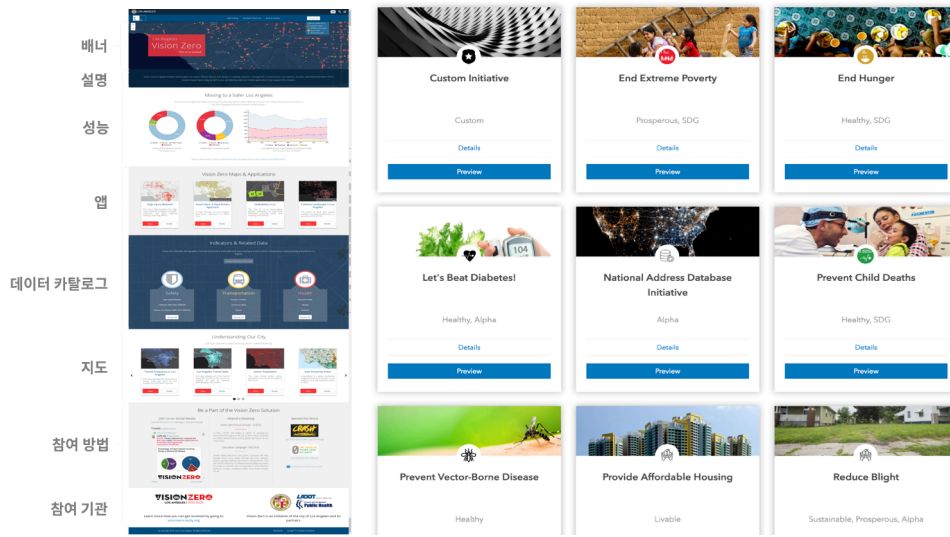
배너
설명
성능
앱
데이터 카탈로그
지도
참여 방법
참여 기관

Vision Zero

Moving to a Safer Los Angeles

Vision Zero Maps & Applications

Indicators & Related Data

Understanding Our City

Be a Part of the Vision Zero Solution

VISION ZERO

Custom Initiative
Custom
Details
Preview

End Extreme Poverty
Prosperous, SDG
Details
Preview

End Hunger
Healthy, SDG
Details
Preview

Let's Beat Diabetes!
Healthy, Alpha
Details
Preview

National Address Database Initiative
Alpha
Details
Preview

Prevent Child Deaths
Healthy, SDG
Details
Preview

Prevent Vector-Borne Disease
Healthy

Provide Affordable Housing
Livable

Reduce Blight
Sustainable, Prosperous, Alpha